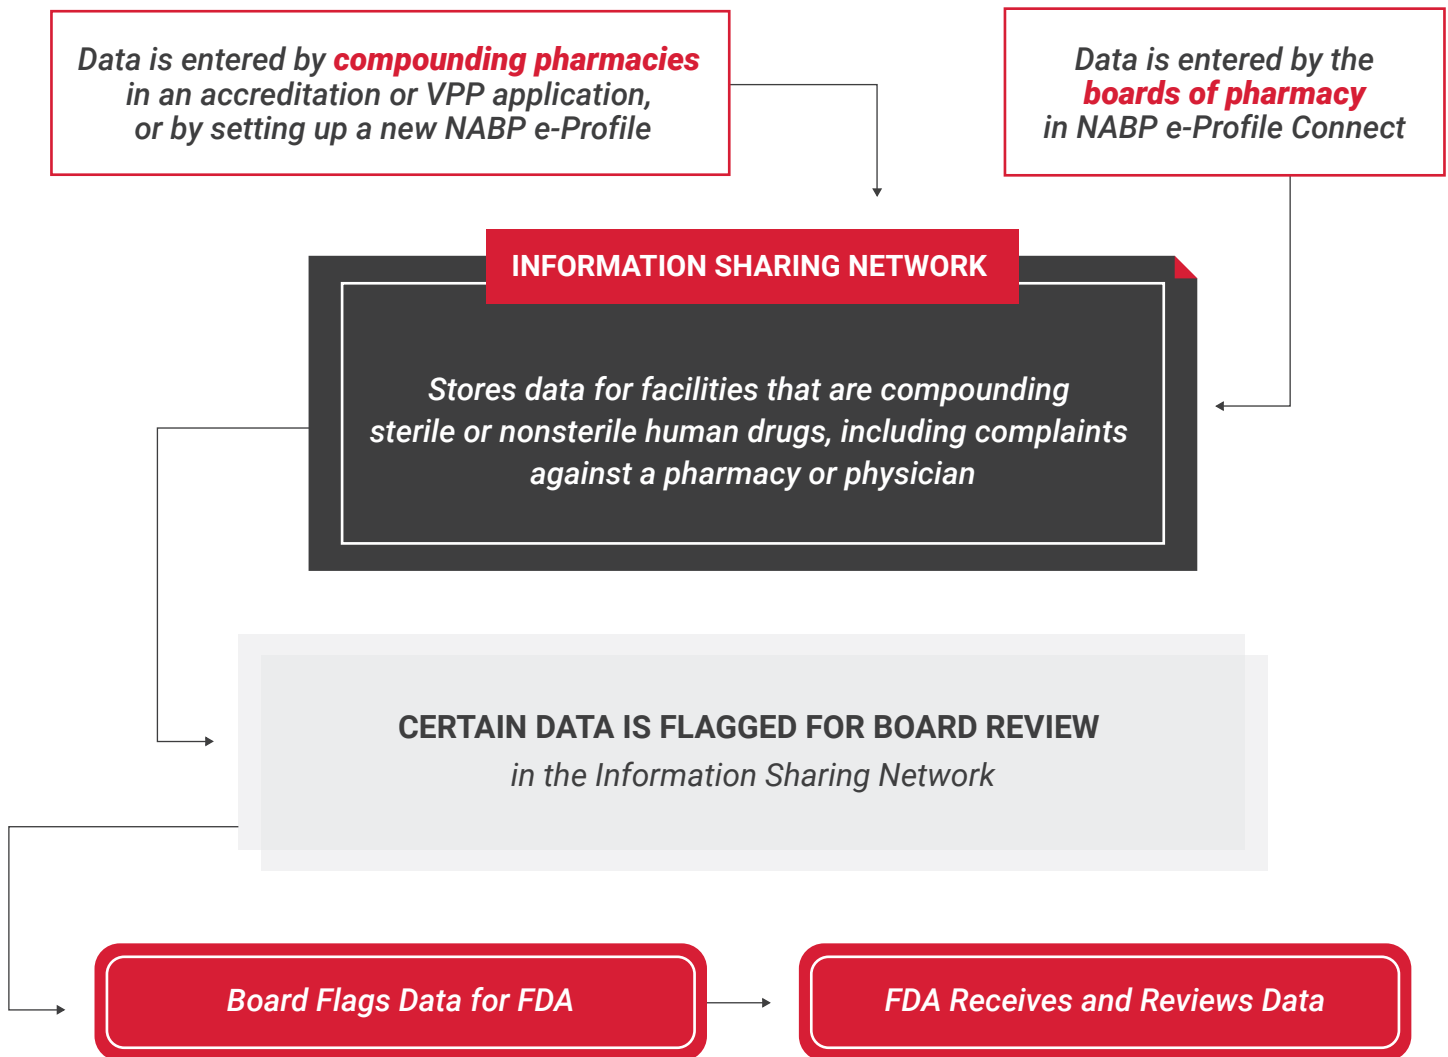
Data is entered by compounding pharmacies in an accreditation or VPP application, or by setting up a new NABP e-Profile

Data is entered by the boards of pharmacy in NABP e-Profile Connect

INFORMATION SHARING NETWORK

Stores data for facilities that are compounding sterile or nonsterile human drugs, including complaints against a pharmacy or physician

CERTAIN DATA IS FLAGGED FOR BOARD REVIEW
in the Information Sharing Network

Board Flags Data for FDA

FDA Receives and Reviews Data